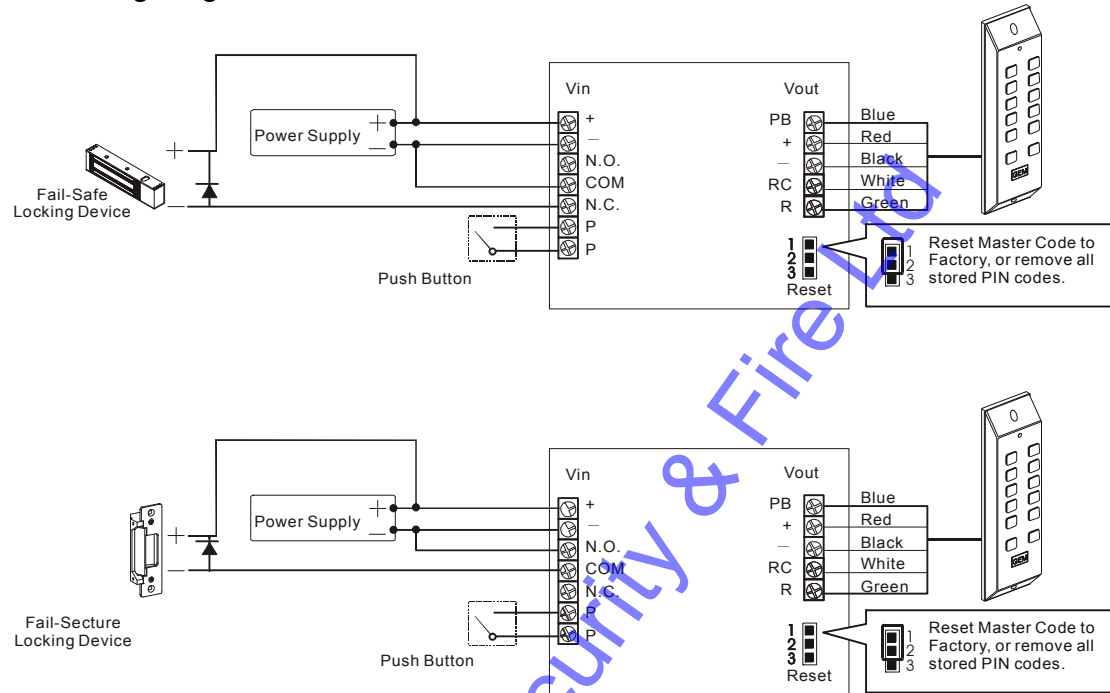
Vin
+
—
N.O.
COM
N.C.
P
P

Vout
PB
+
—
RC
R

Blue
Red
Black
White
Green

Power Supply
+
—

+
—
Fail-Safe
Locking Device

Push Button

1
2
3
Reset

1
2
3
Reset Master Code to Factory, or remove all stored PIN codes.

GEM

Vin
+
—
N.O.
COM
N.C.
P
P

Vout
PB
+
—
RC
R

Blue
Red
Black
White
Green

Power Supply
+
—

+
—
Fail-Secture
Locking Device

Push Button

1
2
3
Reset

1
2
3
Reset Master Code to Factory, or remove all stored PIN codes.

GEM

Security & Fire Ltd